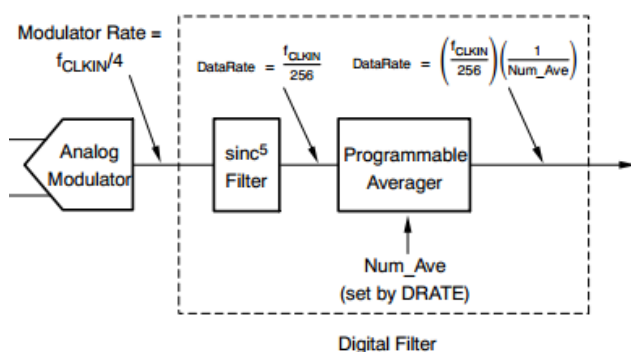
Modulator Rate = $f_{CLKIN}/4$

DataRate = $\frac{f_{CLKIN}}{256}$

DataRate = $\left(\frac{f_{CLKIN}}{256}\right)\left(\frac{1}{Num\_Ave}\right)$

Analog Modulator

sinc$^5$ Filter

Programmable Averager

Num_Ave (set by DRATE)

Digital Filter